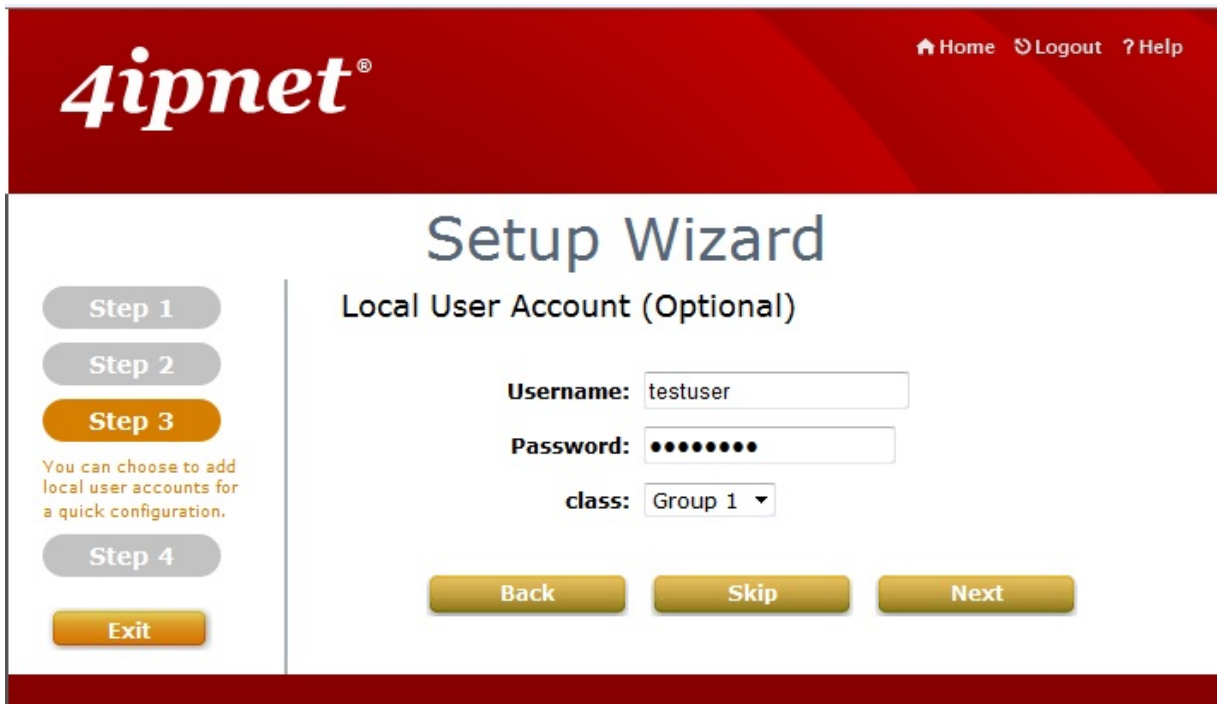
4ipnet®

Home Logout ? Help

Setup Wizard

Step 1

Step 2

Step 3

You can choose to add local user accounts for a quick configuration.

Step 4

Exit

Local User Account (Optional)

Username: testuser

Password: ••••••••

class: Group 1

Back Skip Next